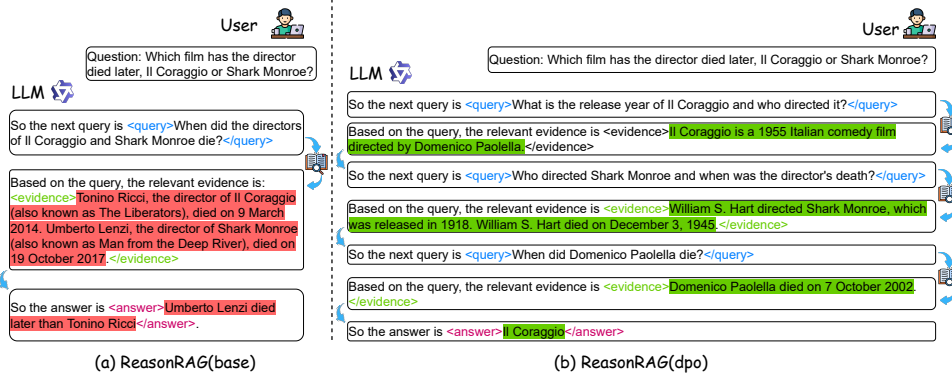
User

Question: Which film has the director died later, Il Coraggio or Shark Monroe?

LLM

So the next query is <query>When did the directors of Il Coraggio and Shark Monroe die?</query>

Based on the query, the relevant evidence is: <evidence>Tonino Ricci, the director of Il Coraggio (also known as The Liberators), died on 9 March 2014. Umberto Lenzi, the director of Shark Monroe (also known as Man from the Deep River), died on 19 October 2017.</evidence>

So the answer is <answer>Umberto Lenzi died later than Tonino Ricci</answer>.

(a) ReasonRAG(base)

User

Question: Which film has the director died later, Il Coraggio or Shark Monroe?

LLM

So the next query is <query>What is the release year of Il Coraggio and who directed it?</query>

Based on the query, the relevant evidence is <evidence>Il Coraggio is a 1955 Italian comedy film directed by Domenico Paolella.</evidence>

So the next query is <query>Who directed Shark Monroe and when was the director's death?</query>

Based on the query, the relevant evidence is <evidence>William S. Hart directed Shark Monroe, which was released in 1918. William S. Hart died on December 3, 1945.</evidence>

So the next query is <query>When did Domenico Paolella die?</query>

Based on the query, the relevant evidence is <evidence>Domenico Paolella died on 7 October 2002.</evidence>

So the answer is <answer>Il Coraggio</answer>

(b) ReasonRAG(dpo)